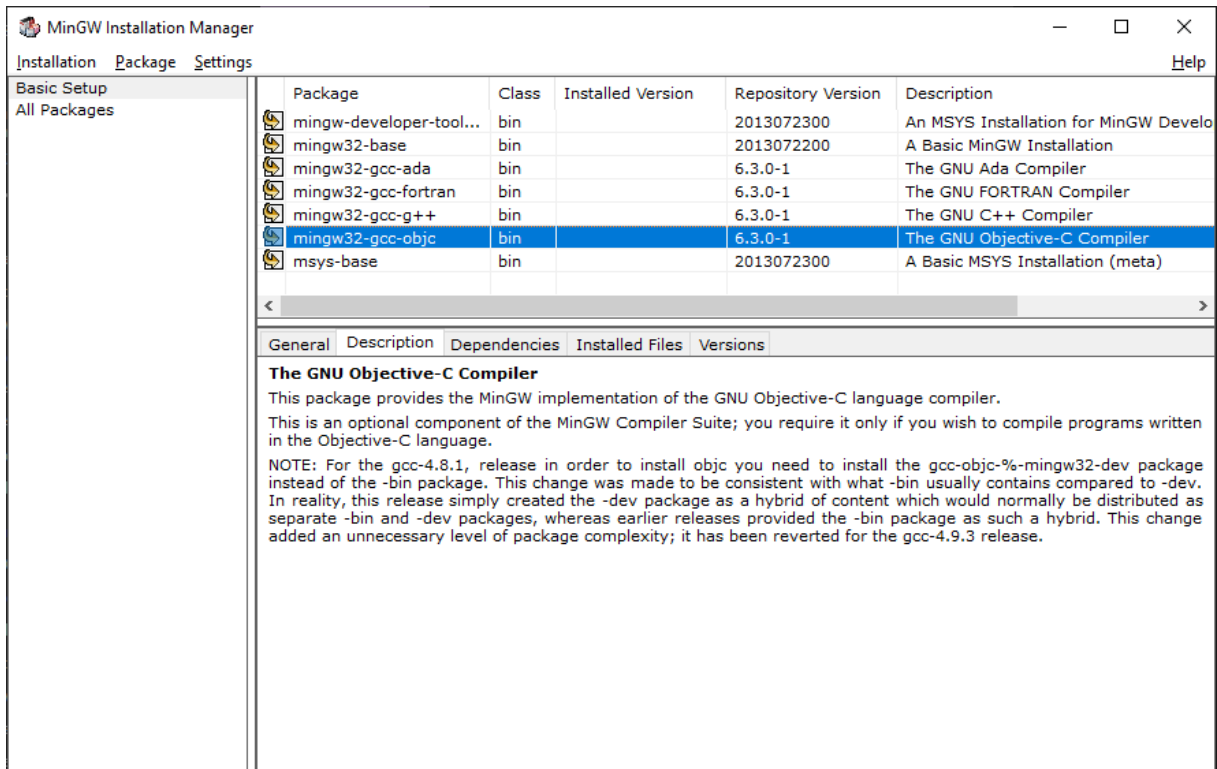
MinGW Installation Manager

Installation Package Settings Help

Basic Setup
All Packages

| Package | Class | Installed Version | Repository Version | Description |
|---|---|---|---|---|
| mingw-developer-tool... | bin | | 2013072300 | An MSYS Installation for MinGW Develo |
| mingw32-base | bin | | 2013072200 | A Basic MinGW Installation |
| mingw32-gcc-ada | bin | | 6.3.0-1 | The GNU Ada Compiler |
| mingw32-gcc-fortran | bin | | 6.3.0-1 | The GNU FORTRAN Compiler |
| mingw32-gcc-g++ | bin | | 6.3.0-1 | The GNU C++ Compiler |
| mingw32-gcc-objc | bin | | 6.3.0-1 | The GNU Objective-C Compiler |
| msys-base | bin | | 2013072300 | A Basic MSYS Installation (meta) |

General Description Dependencies Installed Files Versions

The GNU Objective-C Compiler

This package provides the MinGW implementation of the GNU Objective-C language compiler.

This is an optional component of the MinGW Compiler Suite; you require it only if you wish to compile programs written in the Objective-C language.

NOTE: For the gcc-4.8.1, release in order to install objc you need to install the gcc-objc-%-mingw32-dev package instead of the -bin package. This change was made to be consistent with what -bin usually contains compared to -dev. In reality, this release simply created the -dev package as a hybrid of content which would normally be distributed as separate -bin and -dev packages, whereas earlier releases provided the -bin package as such a hybrid. This change added an unnecessary level of package complexity; it has been reverted for the gcc-4.9.3 release.